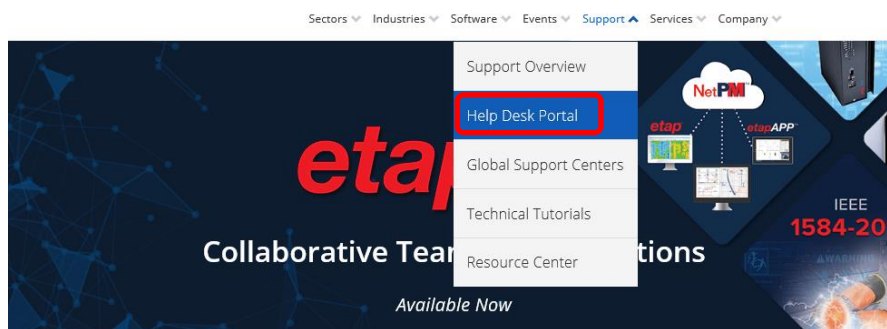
Sectors Industries Software Events Support Services Company

Support Overview

Help Desk Portal

Global Support Centers

Technical Tutorials

Resource Center

etap

Collaborative Tea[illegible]tions

Available Now

NetPM

etap

etapAPP

IEEE

1584-20